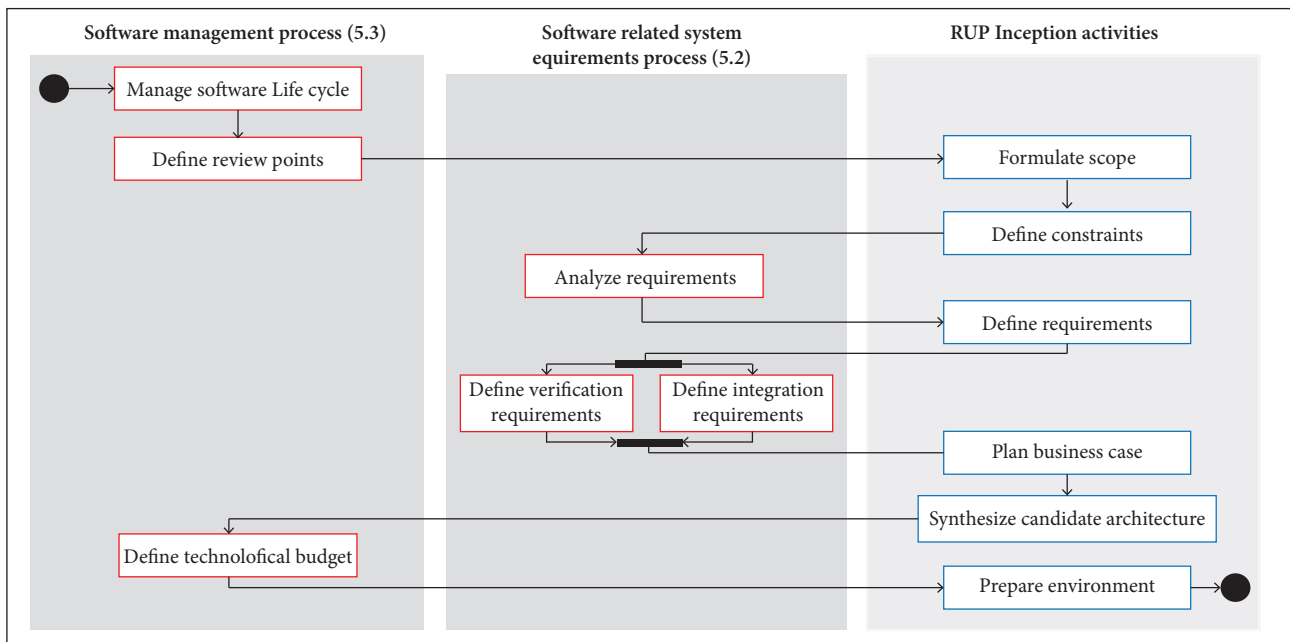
Software management process (5.3)

Software related system equirements process (5.2)

RUP Inception activities

Manage software Life cycle

Define review points

Formulate scope

Define constraints

Analyze requirements

Define requirements

Define verification requirements

Define integration requirements

Plan business case

Synthesize candidate architecture

Define technolofical budget

Prepare environment